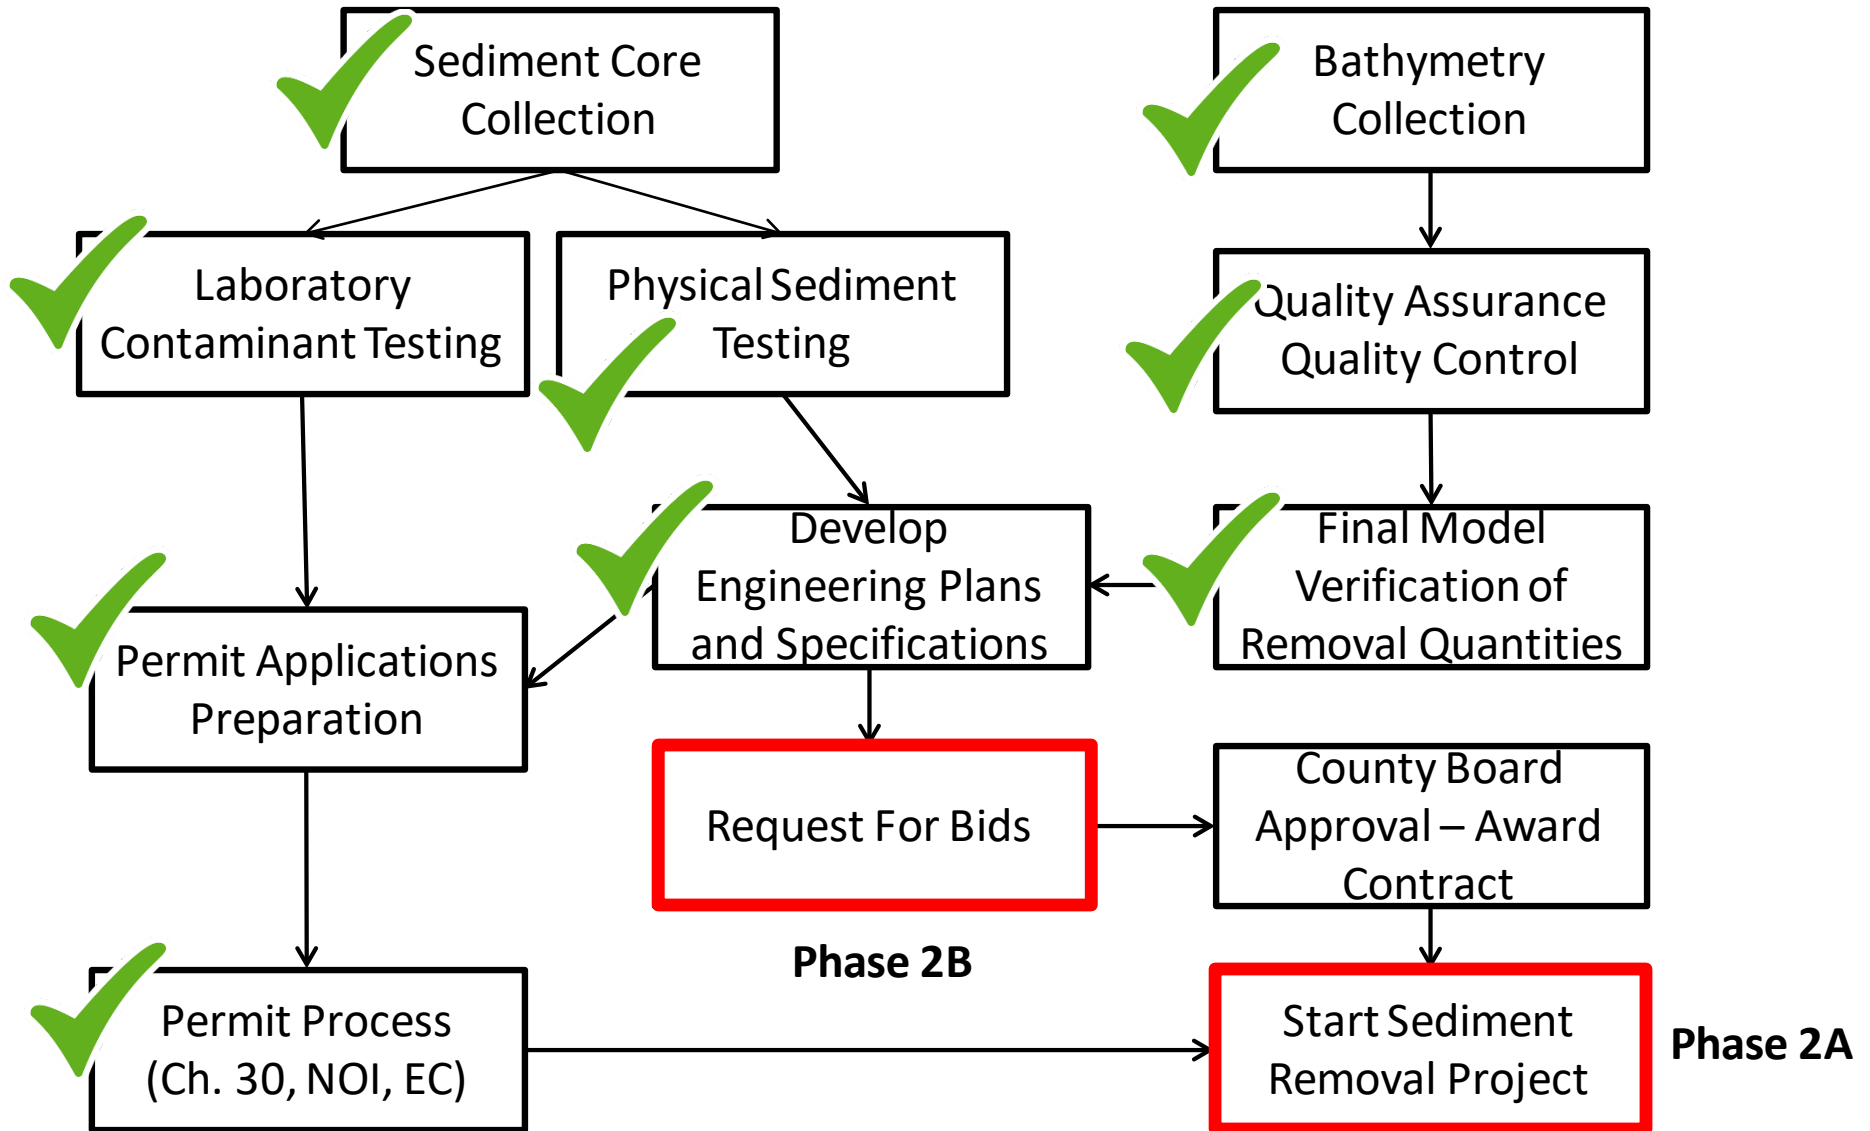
Sediment Core Collection

Bathymetry Collection

Laboratory Contaminant Testing

Physical Sediment Testing

Quality Assurance Quality Control

Develop Engineering Plans and Specifications

Final Model Verification of Removal Quantities

Permit Applications Preparation

Request For Bids

County Board Approval – Award Contract

Phase 2B

Permit Process (Ch. 30, NOI, EC)

Start Sediment Removal Project

Phase 2A